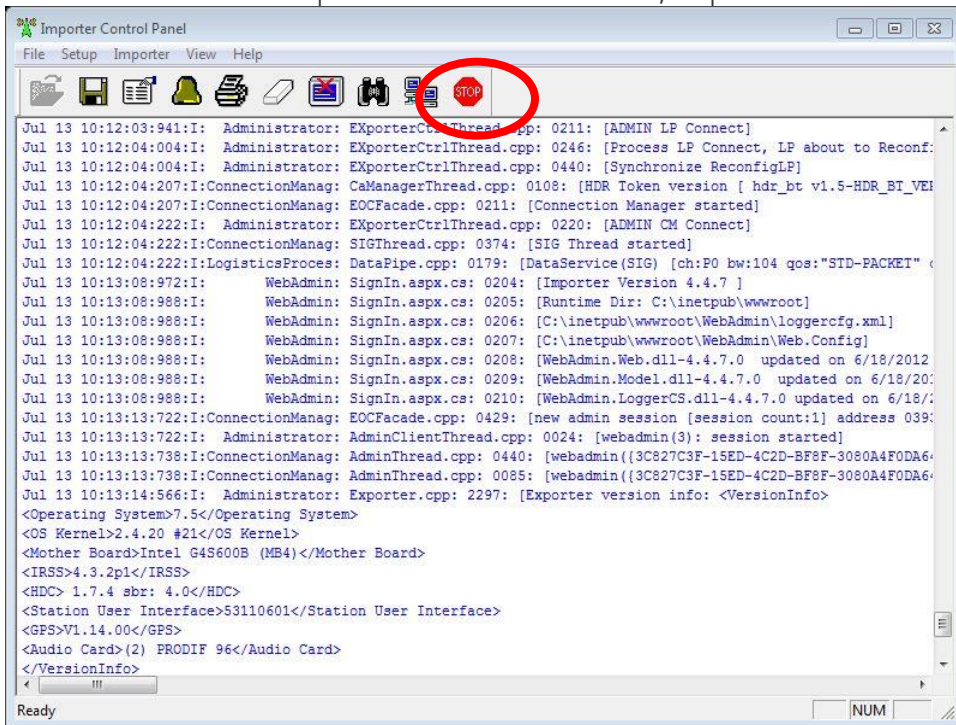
Importer Control Panel

File Setup Importer View Help

STOP

Jul 13 10:12:03:941:I: Administrator: EXporterCtrlThread.cpp: 0211: [ADMIN LP Connect]
Jul 13 10:12:04:004:I: Administrator: EXporterCtrlThread.cpp: 0246: [Process LP Connect, LP about to Reconfi
Jul 13 10:12:04:004:I: Administrator: EXporterCtrlThread.cpp: 0440: [Synchronize ReconfigLP]
Jul 13 10:12:04:207:I:ConnectionManag: CaManagerThread.cpp: 0108: [HDR Token version [ hdr_bt v1.5-HDR_BT_VE
Jul 13 10:12:04:207:I:ConnectionManag: EOCFacade.cpp: 0211: [Connection Manager started]
Jul 13 10:12:04:222:I: Administrator: EXporterCtrlThread.cpp: 0220: [ADMIN CM Connect]
Jul 13 10:12:04:222:I:ConnectionManag: SIGThread.cpp: 0374: [SIG Thread started]
Jul 13 10:12:04:222:I:LogisticsProces: DataPipe.cpp: 0179: [DataService(SIG) [ch:P0 bw:104 qos:"STD-PACKET"
Jul 13 10:13:08:972:I: WebAdmin: SignIn.aspx.cs: 0204: [Importer Version 4.4.7 ]
Jul 13 10:13:08:988:I: WebAdmin: SignIn.aspx.cs: 0205: [Runtime Dir: C:\inetpub\wwwroot]
Jul 13 10:13:08:988:I: WebAdmin: SignIn.aspx.cs: 0206: [C:\inetpub\wwwroot\WebAdmin\loggercfg.xml]
Jul 13 10:13:08:988:I: WebAdmin: SignIn.aspx.cs: 0207: [C:\inetpub\wwwroot\WebAdmin\Web.Config]
Jul 13 10:13:08:988:I: WebAdmin: SignIn.aspx.cs: 0208: [WebAdmin.Web.dll-4.4.7.0 updated on 6/18/2012
Jul 13 10:13:08:988:I: WebAdmin: SignIn.aspx.cs: 0209: [WebAdmin.Model.dll-4.4.7.0 updated on 6/18/20
Jul 13 10:13:08:988:I: WebAdmin: SignIn.aspx.cs: 0210: [WebAdmin.LoggerCS.dll-4.4.7.0 updated on 6/18/
Jul 13 10:13:13:722:I:ConnectionManag: EOCFacade.cpp: 0429: [new admin session [session count:1] address 039
Jul 13 10:13:13:722:I: Administrator: AdminClientThread.cpp: 0024: [webadmin(3): session started]
Jul 13 10:13:13:738:I:ConnectionManag: AdminThread.cpp: 0440: [webadmin({3C827C3F-15ED-4C2D-BF8F-3080A4F0DA6
Jul 13 10:13:13:738:I:ConnectionManag: AdminThread.cpp: 0085: [webadmin({3C827C3F-15ED-4C2D-BF8F-3080A4F0DA6
Jul 13 10:13:14:566:I: Administrator: Exporter.cpp: 2297: [Exporter version info: <VersionInfo>
<Operating System>7.5</Operating System>
<OS Kernel>2.4.20 #21</OS Kernel>
<Mother Board>Intel G4S600B (MB4)</Mother Board>
<IRSS>4.3.2p1</IRSS>
<HDC> 1.7.4 sbr: 4.0</HDC>
<Station User Interface>53110601</Station User Interface>
<GPS>V1.14.00</GPS>
<Audio Card>(2) PRODIF 96</Audio Card>
</VersionInfo>

Ready NUM